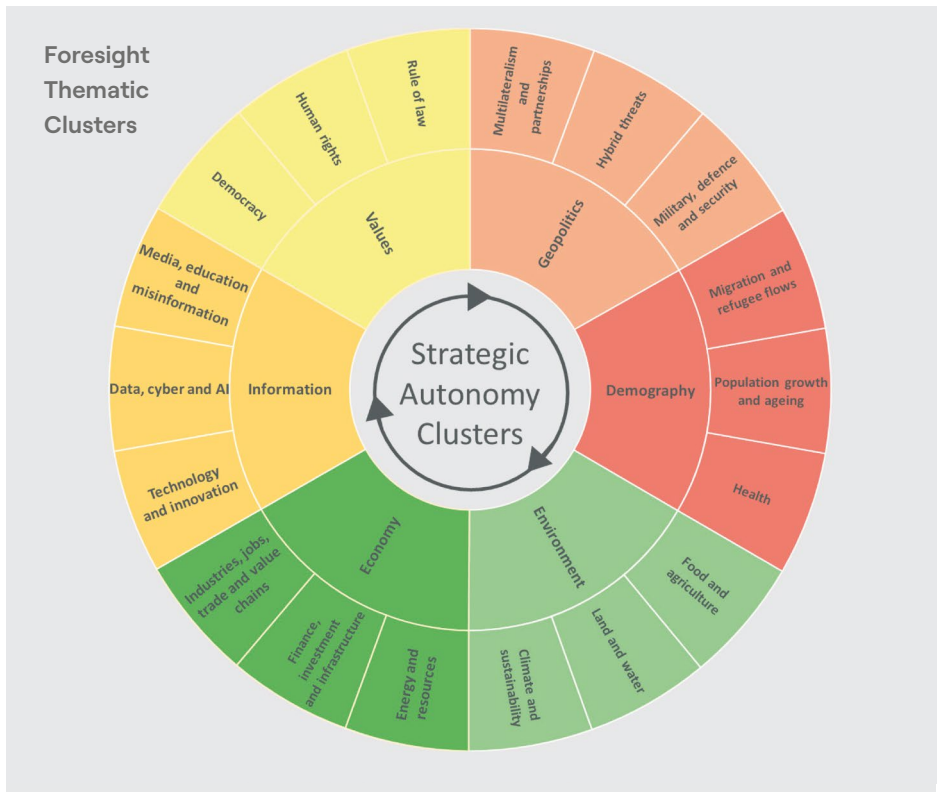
Foresight Thematic Clusters

Strategic Autonomy Clusters

Values

Rule of law

Human rights

Democracy

Geopolitics

Multilateralism and partnerships

Hybrid threats

Military, defence and security

Demography

Migration and refugee flows

Population growth and ageing

Health

Environment

Food and agriculture

Land and water

Climate and sustainability

Economy

Energy and resources

Finance, investment and infrastructure

Industries, jobs, trade and value chains

Information

Technology and innovation

Data, cyber and AI

Media, education and misinformation